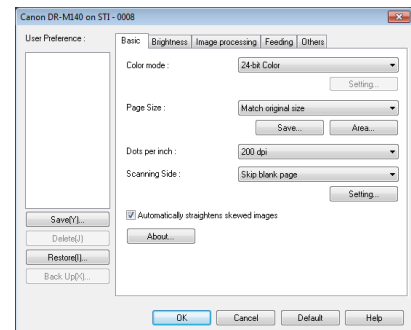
Canon DR-M140 on STI - 0008

User Preference :

Save(Y)...
Delete(J)
Restore(I)...
Back Up(X)...

Basic | Brightness | Image processing | Feeding | Others

Color mode : 24-bit Color
Setting...

Page Size : Match original size
Save... Area...

Dots per inch : 200 dpi

Scanning Side : Skip blank page
Setting...

Automatically straightens skewed images

About...

OK Cancel Default Help